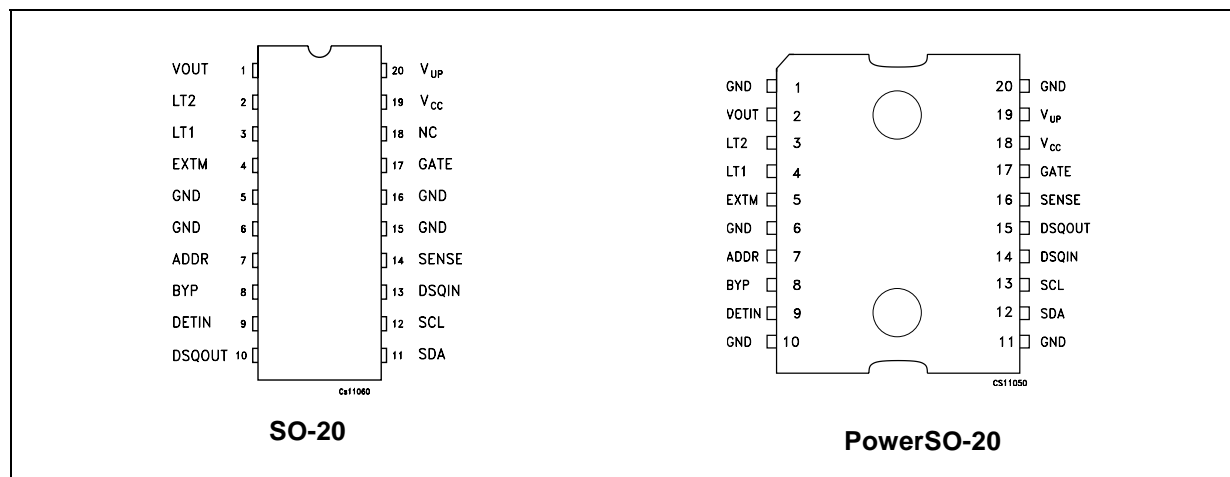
VOUT 1
LT2 2
LT1 3
EXTM 4
GND 5
GND 6
ADDR 7
BYP 8
DETIN 9
DSQOUT 10

20 $V_{UP}$
19 $V_{CC}$
18 NC
17 GATE
16 GND
15 GND
14 SENSE
13 DSQIN
12 SCL
11 SDA

Cs11060

SO-20

GND 1
VOUT 2
LT2 3
LT1 4
EXTM 5
GND 6
ADDR 7
BYP 8
DETIN 9
GND 10

20 GND
19 $V_{UP}$
18 $V_{CC}$
17 GATE
16 SENSE
15 DSQOUT
14 DSQIN
13 SCL
12 SDA
11 GND

CS11050

PowerSO-20